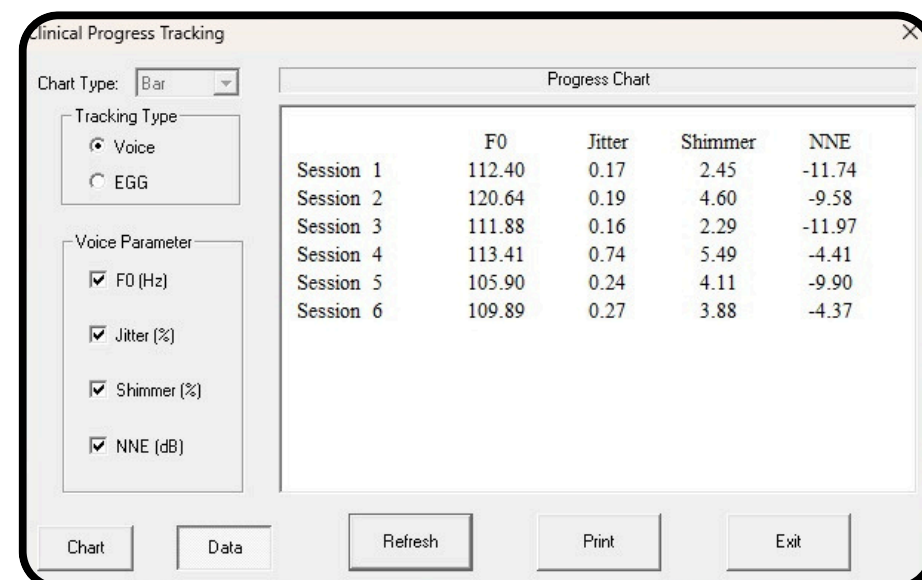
linical Progress Tracking

Chart Type: Bar

Tracking Type
Voice
EGG

Voice Parameter
F0 (Hz)
Jitter (%)
Shimmer (%)
NNE (dB)

Progress Chart

| | F0 | Jitter | Shimmer | NNE |
|---|---|---|---|---|
| Session 1 | 112.40 | 0.17 | 2.45 | -11.74 |
| Session 2 | 120.64 | 0.19 | 4.60 | -9.58 |
| Session 3 | 111.88 | 0.16 | 2.29 | -11.97 |
| Session 4 | 113.41 | 0.74 | 5.49 | -4.41 |
| Session 5 | 105.90 | 0.24 | 4.11 | -9.90 |
| Session 6 | 109.89 | 0.27 | 3.88 | -4.37 |

Chart Data Refresh Print Exit